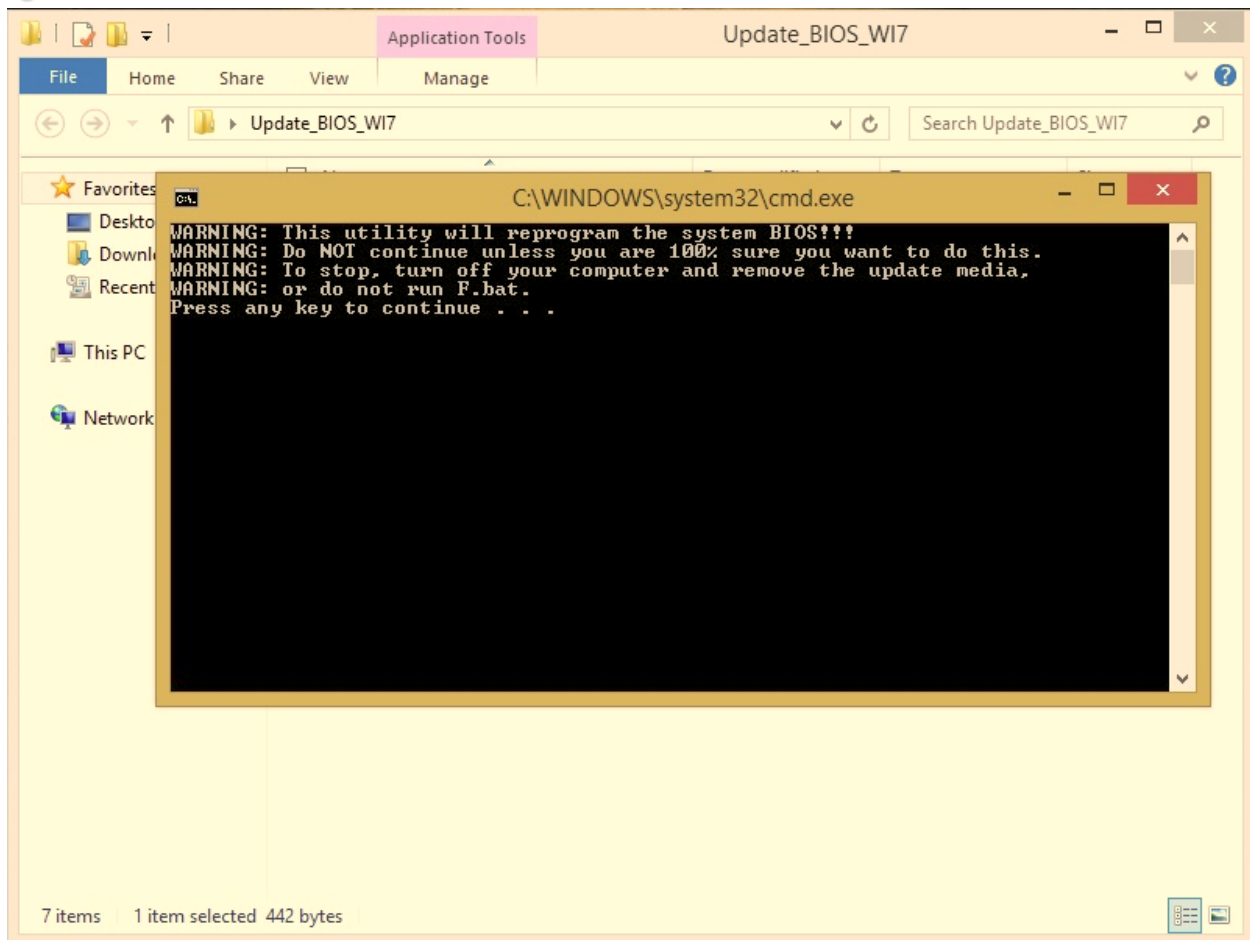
Application Tools

Update_BIOS_WI7

File Home Share View Manage

Update_BIOS_WI7

Search Update_BIOS_WI7

Favorites

Deskto

Downl

Recent

This PC

Network

C:\WINDOWS\system32\cmd.exe

WARNING: This utility will reprogram the system BIOS!!!
WARNING: Do NOT continue unless you are 100% sure you want to do this.
WARNING: To stop, turn off your computer and remove the update media,
WARNING: or do not run F.bat.
Press any key to continue . . .

7 items 1 item selected 442 bytes